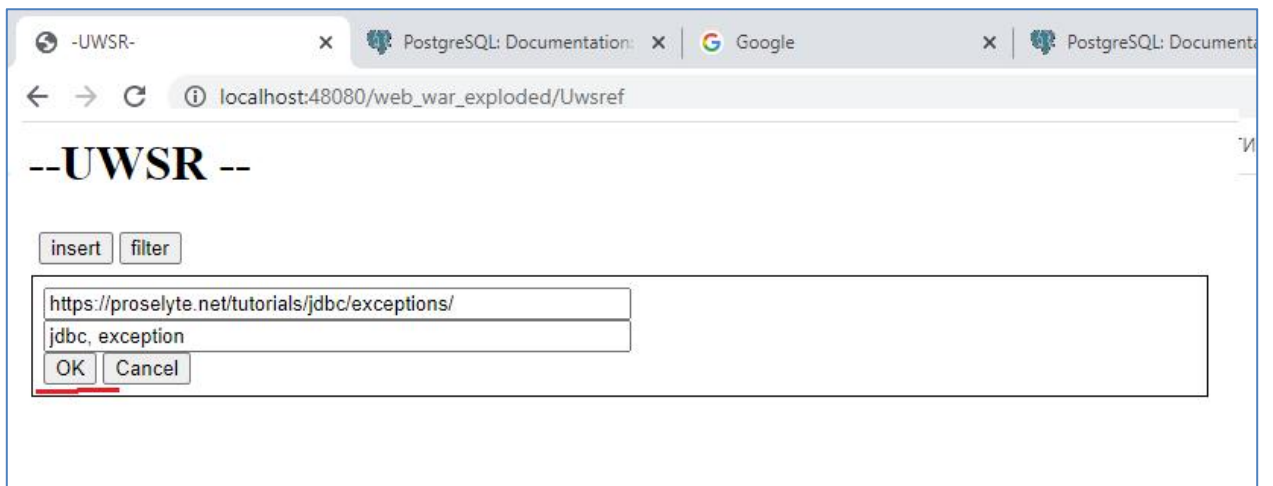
-UWSR- ×
PostgreSQL: Documentation: ×
Google ×
PostgreSQL: Documenta

localhost:48080/web_war_exploded/Uwsref

--UWSR --

insert filter

https://proselyte.net/tutorials/jdbc/exceptions/
jdbc, exception
OK Cancel